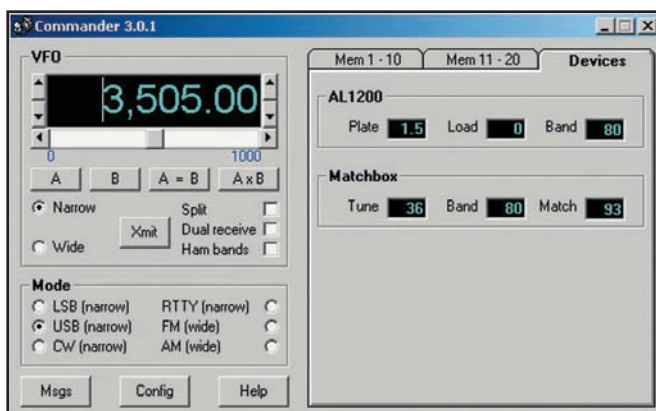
Commander 3.0.1

VFO
3,505.00
0
1000
A
B
A = B
A x B
Narrow
Wide
Xmit
Split
Dual receive
Ham bands

Mode
LSB (narrow)
USB (narrow)
CW (narrow)
RTTY (narrow)
FM (wide)
AM (wide)

Msgs
Config
Help

Mem 1 - 10
Mem 11 - 20
Devices

AL1200
Plate 1.5
Load 0
Band 80

Matchbox
Tune 36
Band 80
Match 93